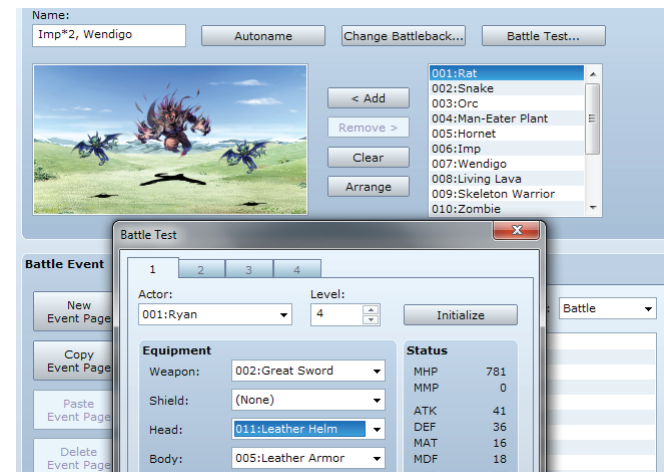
Name:
Imp*2, Wendigo
Autoname
Change Battleback...
Battle Test...

< Add
Remove >
Clear
Arrange

001:Rat
002:Snake
003:Orc
004:Man-Eater Plant
005:Hornet
006:Imp
007:Wendigo
008:Living Lava
009:Skeleton Warrior
010:Zombie

Battle Event
New Event Page
Copy Event Page
Paste Event Page
Delete Event Page

Battle

Battle Test
1 2 3 4
Actor:
001:Ryan
Level:
4
Initialize

Equipment
Weapon: 002:Great Sword
Shield: (None)
Head: 011:Leather Helm
Body: 005:Leather Armor

Status
| | |
|---|---|
| MHP | 781 |
| MMP | 0 |
| ATK | 41 |
| DEF | 36 |
| MAT | 16 |
| MDF | 18 |